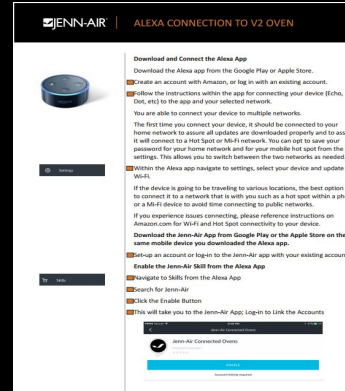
JENN-AIR | ALEXA CONNECTION TO V2 OVEN

Download and Connect the Alexa App

Download the Alexa app from the Google Play or Apple Store.

Create an account with Amazon, or log in with an existing account.

Follow the instructions within the app for connecting your device (Echo, Dot, etc) to the app and your selected network.

You are able to connect your device to multiple networks.

The first time you connect your device, it should be connected to your home network to assure all updates are downloaded properly and to ass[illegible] it will connect to a Hot Spot or Wi-Fi network. You can opt to save your password for your home network and for your mobile hot spot from the settings. This allows you to switch between the two networks as needed.

Settings

Within the Alexa app navigate to settings, select your device and update Wi-Fi.

If the device is going to be traveling to various locations, the best option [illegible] to connect it to a network that is with you such as a hot spot within a ph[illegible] or a Wi-Fi device to avoid time connecting to public networks.

If you experience issues connecting, please reference instructions on Amazon.com for Wi-Fi and Hot Spot connectivity to your device.

Download the Jenn-Air App from Google Play or the Apple Store on the same mobile device you downloaded the Alexa app.

Set-up an account or log-in to the Jenn-Air app with your existing accoun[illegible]

Enable the Jenn-Air Skill from the Alexa App

Skills

Navigate to Skills from the Alexa App

Search for Jenn-Air

Click the Enable Button

This will take you to the Jenn-Air App; Log-in to Link the Accounts

Jenn-Air Connected Ovens

Jenn-Air Connected Ovens

ENABLE

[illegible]